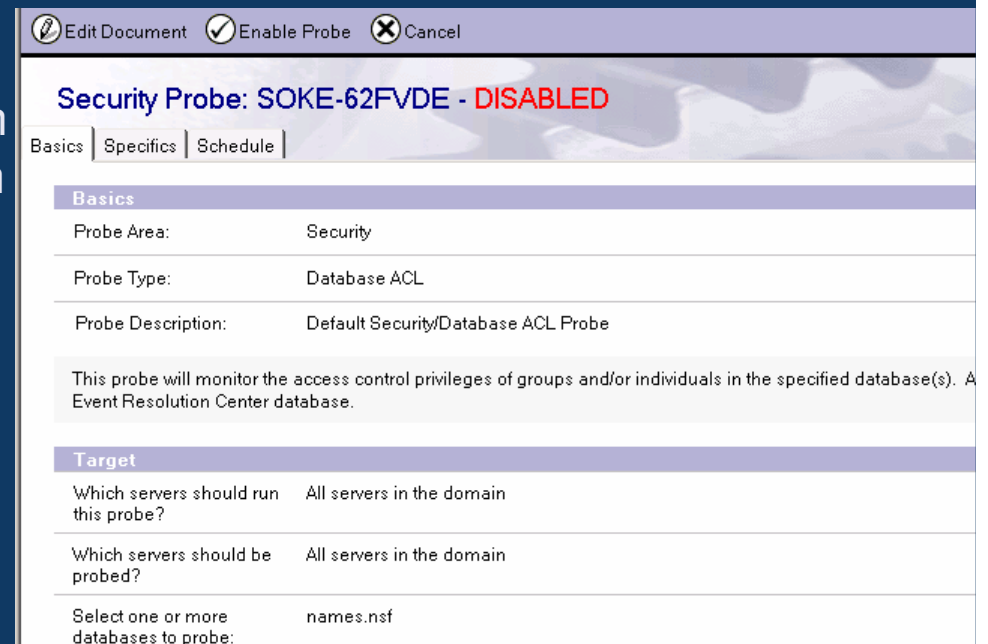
Edit Document Enable Probe Cancel

Security Probe: SOKE-62FVDE - DISABLED

Basics | Specifics | Schedule

Basics

| | |
|---|---|
| Probe Area: | Security |
| Probe Type: | Database ACL |
| Probe Description: | Default Security/Database ACL Probe |

This probe will monitor the access control privileges of groups and/or individuals in the specified database(s). A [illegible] Event Resolution Center database.

Target

| | |
|---|---|
| Which servers should run this probe? | All servers in the domain |
| Which servers should be probed? | All servers in the domain |
| Select one or more databases to probe: | names.nsf |